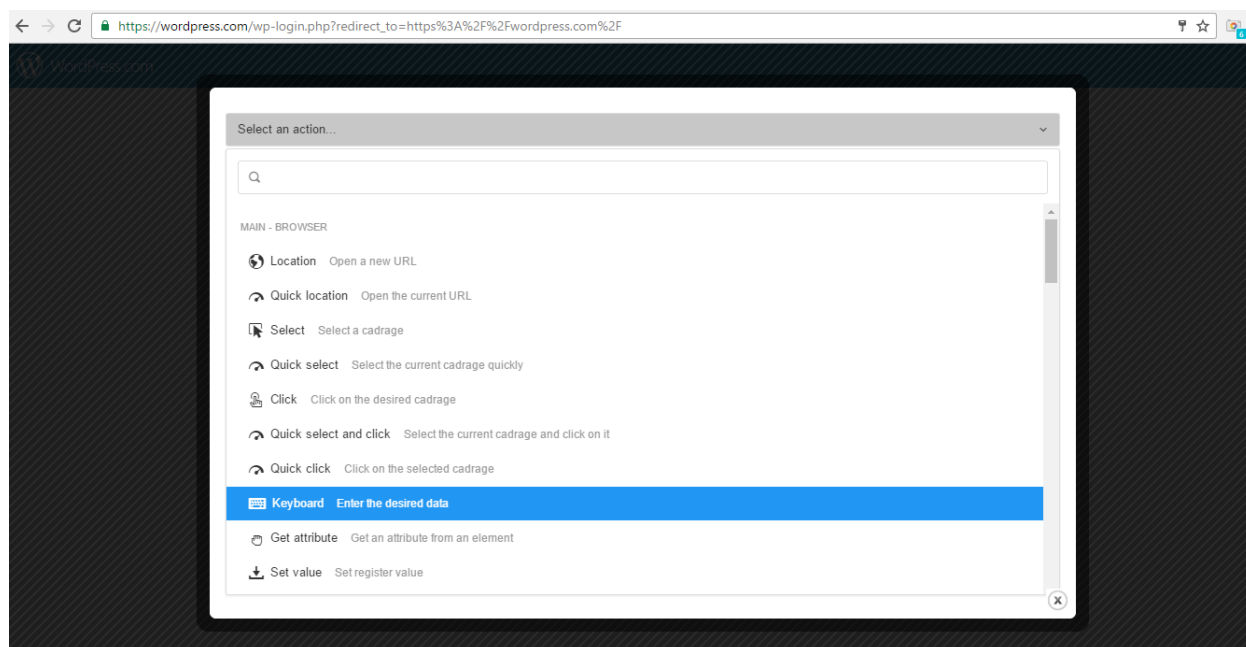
https://wordpress.com/wp-login.php?redirect_to=https%3A%2F%2Fwordpress.com%2F

WordPress.com

Select an action...

MAIN - BROWSER

Location Open a new URL

Quick location Open the current URL

Select Select a cadrage

Quick select Select the current cadrage quickly

Click Click on the desired cadrage

Quick select and click Select the current cadrage and click on it

Quick click Click on the selected cadrage

Keyboard Enter the desired data

Get attribute Get an attribute from an element

Set value Set register value